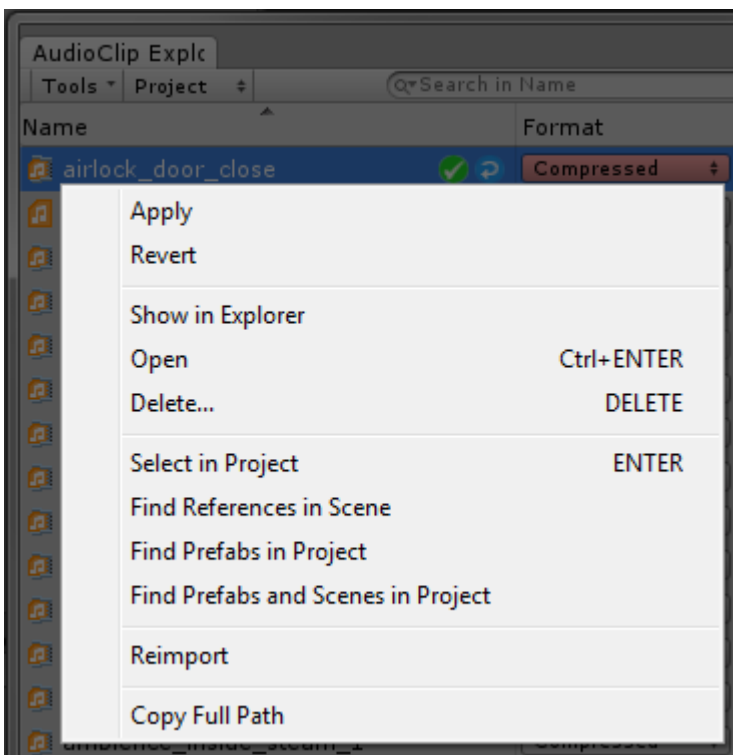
AudioClip Explc

Tools Project Search in Name

Name Format

airlock_door_close Compressed

Apply

Revert

Show in Explorer

Open Ctrl+ENTER

Delete... DELETE

Select in Project ENTER

Find References in Scene

Find Prefabs in Project

Find Prefabs and Scenes in Project

Reimport

Copy Full Path

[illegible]